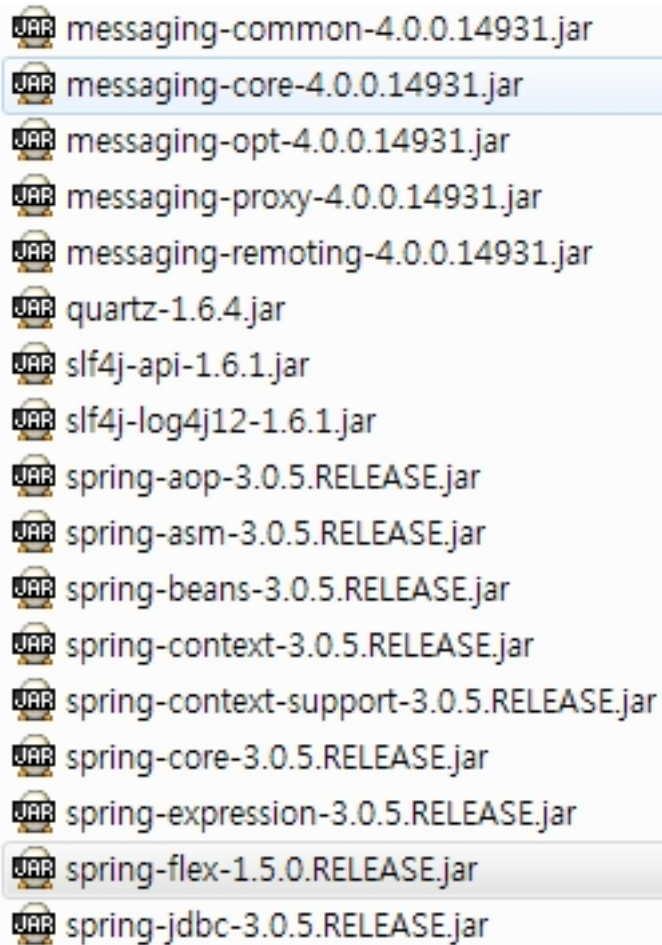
messaging-common-4.0.0.14931.jar
messaging-core-4.0.0.14931.jar
messaging-opt-4.0.0.14931.jar
messaging-proxy-4.0.0.14931.jar
messaging-remoting-4.0.0.14931.jar
quartz-1.6.4.jar
slf4j-api-1.6.1.jar
slf4j-log4j12-1.6.1.jar
spring-aop-3.0.5.RELEASE.jar
spring-asm-3.0.5.RELEASE.jar
spring-beans-3.0.5.RELEASE.jar
spring-context-3.0.5.RELEASE.jar
spring-context-support-3.0.5.RELEASE.jar
spring-core-3.0.5.RELEASE.jar
spring-expression-3.0.5.RELEASE.jar
spring-flex-1.5.0.RELEASE.jar
spring-jdbc-3.0.5.RELEASE.jar